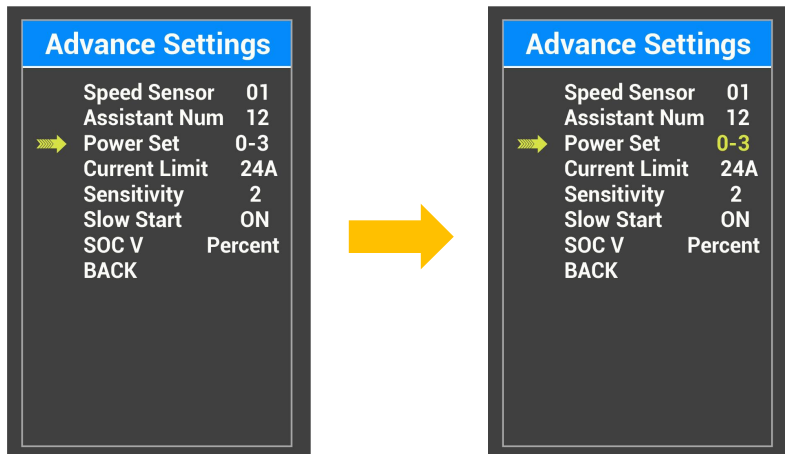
Advance Settings

| | |
|---|---|
| Speed Sensor | 01 |
| Assistant Num | 12 |
| Power Set | 0-3 |
| Current Limit | 24A |
| Sensitivity | 2 |
| Slow Start | ON |
| SOC V | Percent |
| BACK | |

Advance Settings

| | |
|---|---|
| Speed Sensor | 01 |
| Assistant Num | 12 |
| Power Set | 0-3 |
| Current Limit | 24A |
| Sensitivity | 2 |
| Slow Start | ON |
| SOC V | Percent |
| BACK | |